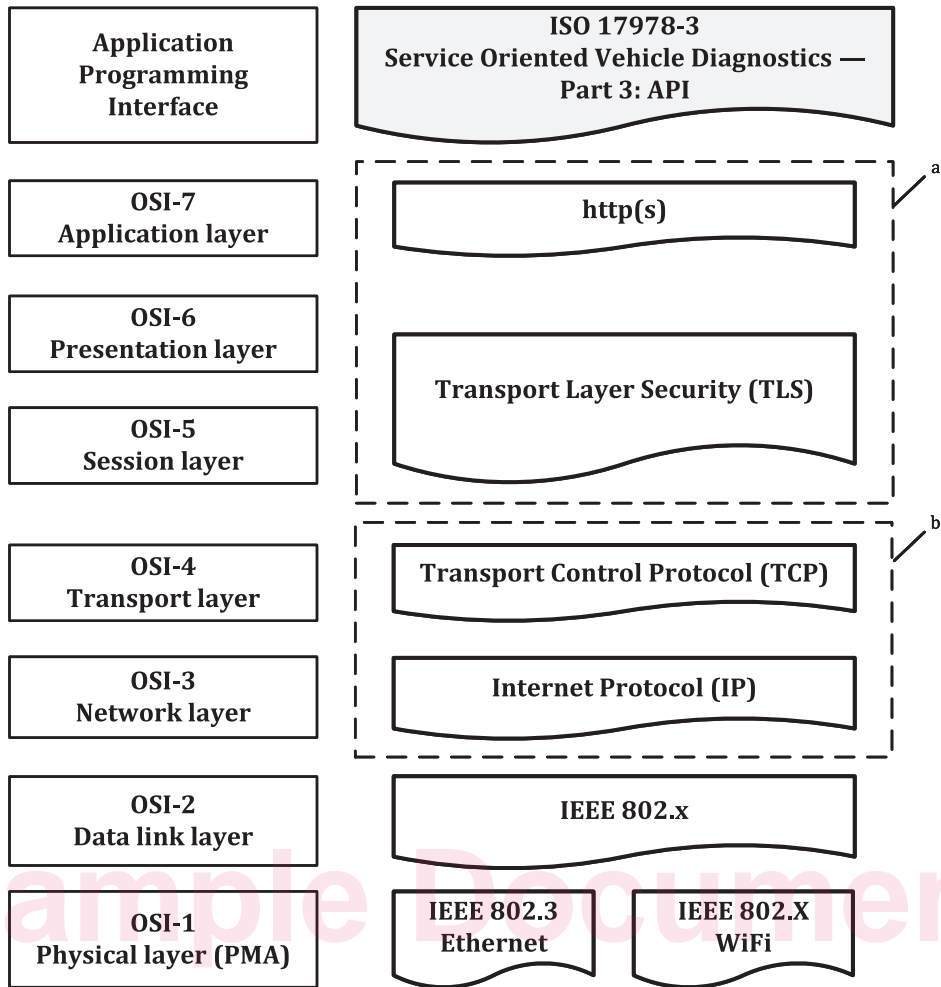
Application Programming Interface

ISO 17978-3
Service Oriented Vehicle Diagnostics —
Part 3: API

OSI-7
Application layer

a

http(s)

OSI-6
Presentation layer

Transport Layer Security (TLS)

OSI-5
Session layer

OSI-4
Transport layer

b

Transport Control Protocol (TCP)

OSI-3
Network layer

Internet Protocol (IP)

OSI-2
Data link layer

IEEE 802.x

OSI-1
Physical layer (PMA)

IEEE 802.3
Ethernet

IEEE 802.X
WiFi

ample Documen